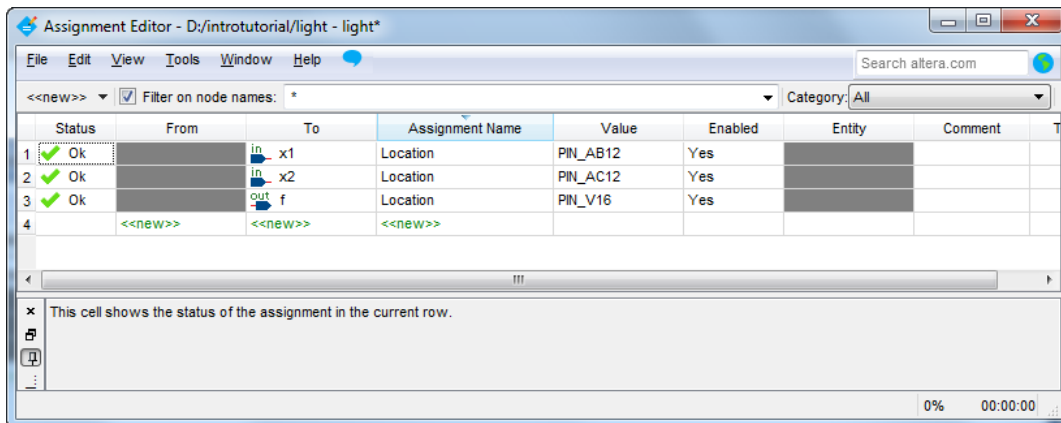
Assignment Editor - D:/introtutorial/light - light*

File Edit View Tools Window Help

Search altera.com

<<new>> Filter on node names: * Category: All

| | Status | From | To | Assignment Name | Value | Enabled | Entity | Comment | T |
|---|---|---|---|---|---|---|---|---|---|
| 1 | Ok | | in x1 | Location | PIN_AB12 | Yes | | | |
| 2 | Ok | | in x2 | Location | PIN_AC12 | Yes | | | |
| 3 | Ok | | out f | Location | PIN_V16 | Yes | | | |
| 4 | | <<new>> | <<new>> | <<new>> | | | | | |

This cell shows the status of the assignment in the current row.

0% 00:00:00